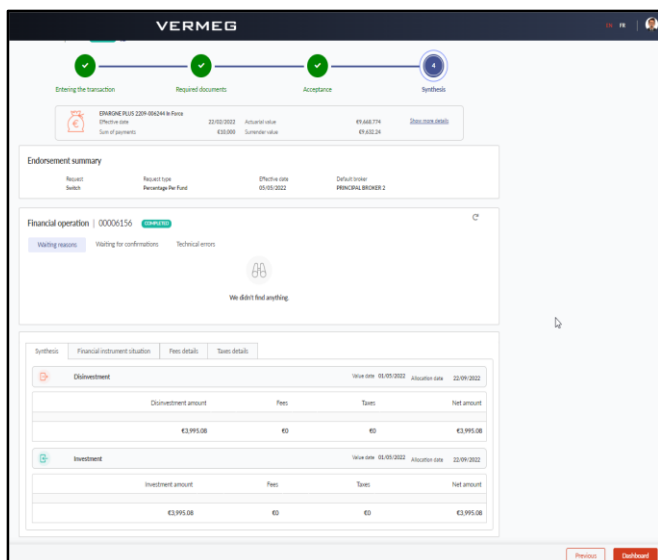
VERMEG

EN FR

Entering the transaction

Required documents

Acceptance

4

Synthesis

EPARGNE PLUS 2209-006244 In Force
Effective date 23/02/2022 Actuarial value €9,668.794
Sum of payments €10,000 Surrender value €9,632.24
Show more details

Endorsement summary

| Request | Request type | Effective date | Default broker |
|---|---|---|---|
| Switch | Percentage Per Fund | 05/05/2022 | PRINCIPAL BROKER 2 |

Financial operation | 00006156 COMPLETED

Waiting reasons Waiting for confirmations Technical errors

We didn't find anything.

Synthesis Financial instrument situation Fees details Taxes details

Disinvestment Value date 01/05/2022 Allocation date 22/09/2022

| Disinvestment amount | Fees | Taxes | Net amount |
|---|---|---|---|
| €3,995.08 | €0 | €0 | €3,995.08 |

Investment Value date 01/05/2022 Allocation date 22/09/2022

| Investment amount | Fees | Taxes | Net amount |
|---|---|---|---|
| €3,995.08 | €0 | €0 | €3,995.08 |

Previous Dashboard